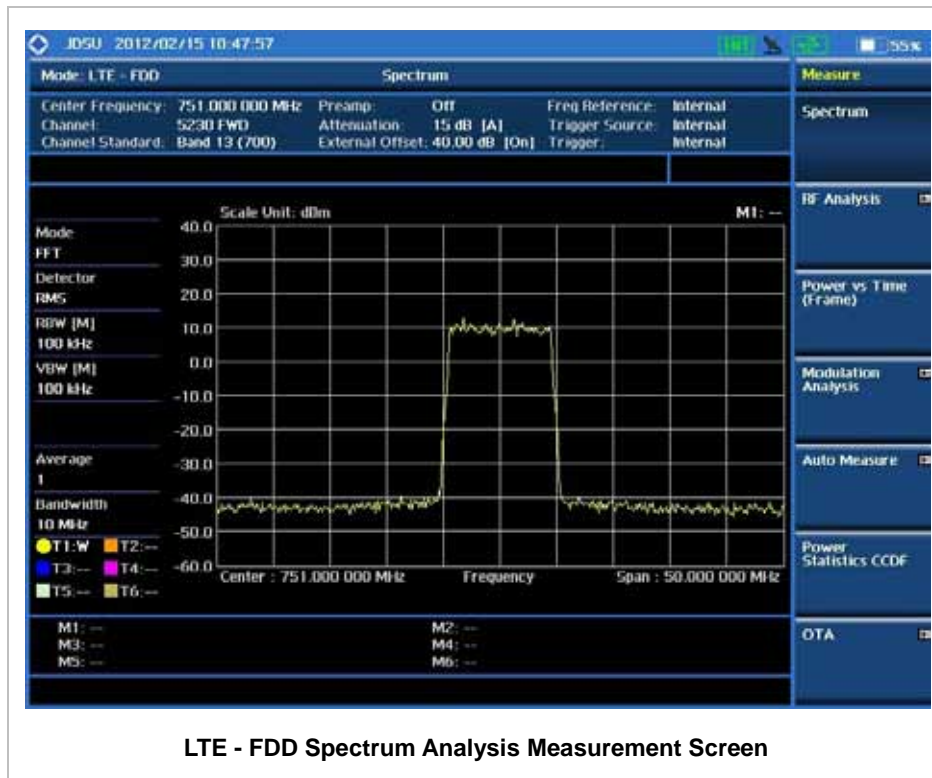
JDSU 2012/02/15 10:47:57 55%

Mode: LTE - FDD
Spectrum
Measure

Center Frequency: 751.000 000 MHz
Channel: 5230 FWD
Channel Standard: Band 13 (700)
Preamp: Off
Attenuation: 15 dB [A]
External Offset: 40.00 dB [On]
Freq Reference: Internal
Trigger Source: Internal
Trigger: Internal

Spectrum

RF Analysis

Power vs Time (Frame)

Modulation Analysis

Auto Measure

Power Statistics CCDF

OTA

Scale Unit: dBm
M1: --

Mode
FFT
Detector
RMS
RBW [M]
100 kHz
VBW [M]
100 kHz
Average
1
Bandwidth
10 MHz
T1:W T2:--
T3:-- T4:--
T5:-- T6:--

40.0
30.0
20.0
10.0
0.0
-10.0
-20.0
-30.0
-40.0
-50.0
-60.0

Center : 751.000 000 MHz
Frequency
Span : 50.000 000 MHz

M1: --
M3: --
M5: --
M2: --
M4: --
M6: --

LTE - FDD Spectrum Analysis Measurement Screen